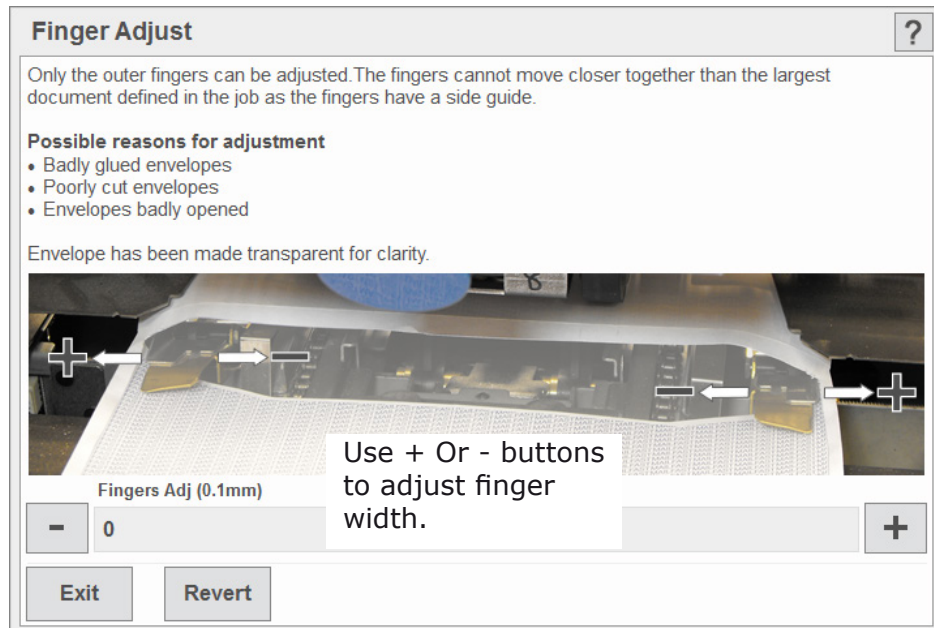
Finger Adjust

?

Only the outer fingers can be adjusted.The fingers cannot move closer together than the largest document defined in the job as the fingers have a side guide.

**Possible reasons for adjustment**
• Badly glued envelopes
• Poorly cut envelopes
• Envelopes badly opened

Envelope has been made transparent for clarity.

Use + Or - buttons to adjust finger width.

Fingers Adj (0.1mm)

-

0

+

Exit

Revert